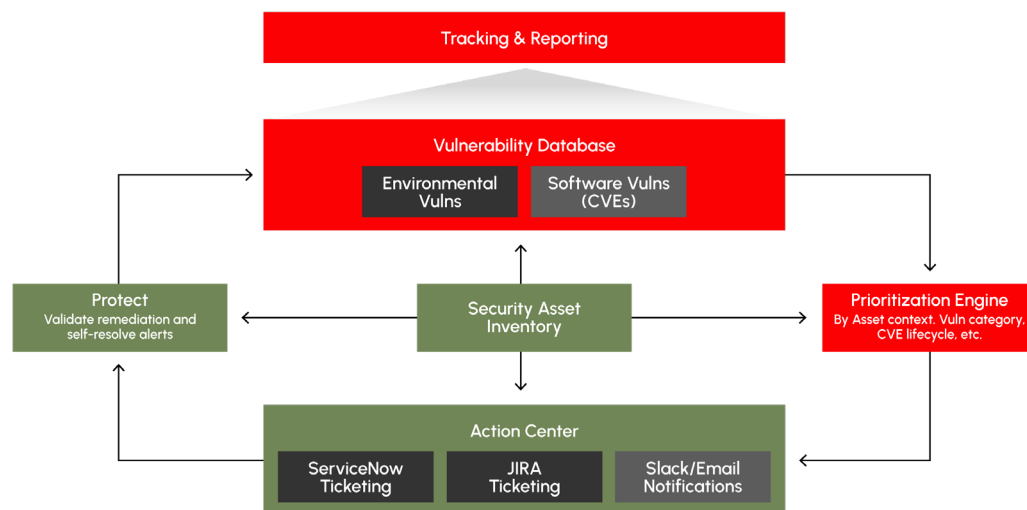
Tracking & Reporting

Vulnerability Database

Environmental Vulns

Software Vulns (CVEs)

Protect
Validate remediation and self-resolve alerts

Security Asset Inventory

Prioritization Engine
By Asset context. Vuln category, CVE lifecycle, etc.

Action Center

ServiceNow Ticketing

JIRA Ticketing

Slack/Email Notifications